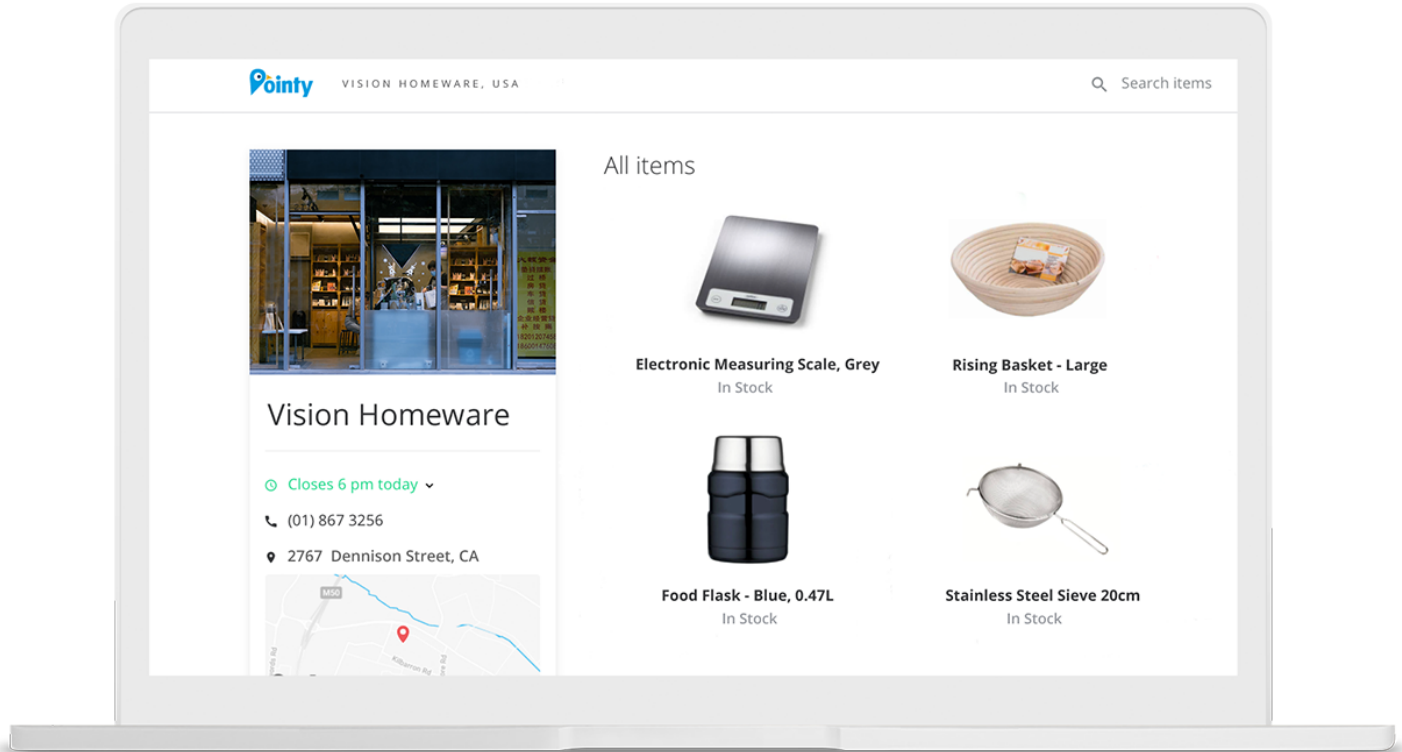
Pointy VISION HOMEWARE, USA

Search items

All items

Vision Homeware

Closes 6 pm today

(01) 867 3256

2767 Dennison Street, CA

M50

Electronic Measuring Scale, Grey
In Stock

Rising Basket - Large
In Stock

Food Flask - Blue, 0.47L
In Stock

Stainless Steel Sieve 20cm
In Stock